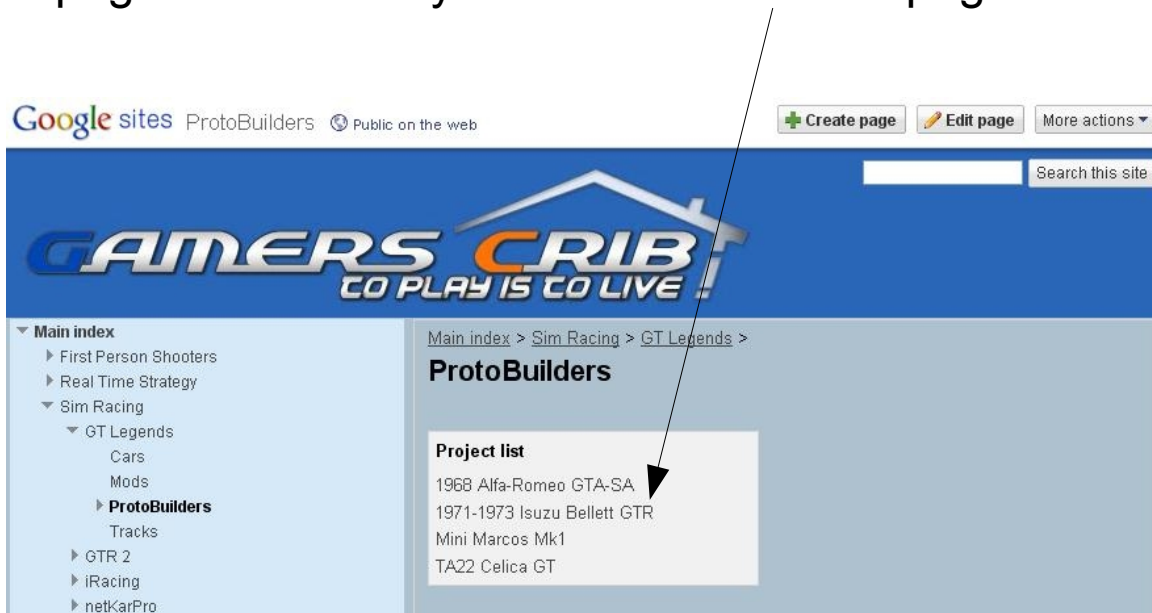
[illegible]

Google sites ProtoBuilders Public on the web

Create page | Edit page | More actions

Search this site

GAMERS CRIB
TO PLAY IS TO LIVE

Main index
First Person Shooters
Real Time Strategy
Sim Racing
GT Legends
Cars
Mods
ProtoBuilders
Tracks
GTR 2
iRacing
netKarPro

Main index > Sim Racing > GT Legends >

ProtoBuilders

Project list
1968 Alfa-Romeo GTA-SA
1971-1973 Isuzu Bellett GTR
Mini Marcos Mk1
TA22 Celica GT